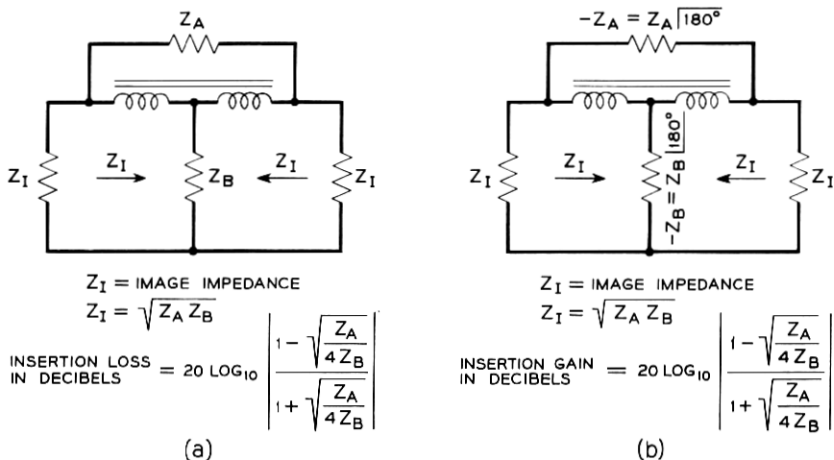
$Z_A$

$Z_I$ $Z_I$ $Z_B$ $Z_I$ $Z_I$

$Z_I$ = IMAGE IMPEDANCE

$Z_I = \sqrt{Z_A Z_B}$

INSERTION LOSS IN DECIBELS $= 20 \log_{10} \left| \frac{1-\sqrt{\frac{Z_A}{4Z_B}}}{1+\sqrt{\frac{Z_A}{4Z_B}}} \right|$

(a)

$-Z_A = Z_A \underline{|180°}$

$Z_I$ $Z_I$ $-Z_B = Z_B \underline{|180°}$ $Z_I$ $Z_I$

$Z_I$ = IMAGE IMPEDANCE

$Z_I = \sqrt{Z_A Z_B}$

INSERTION GAIN IN DECIBELS $= 20 \log_{10} \left| \frac{1-\sqrt{\frac{Z_A}{4Z_B}}}{1+\sqrt{\frac{Z_A}{4Z_B}}} \right|$

(b)